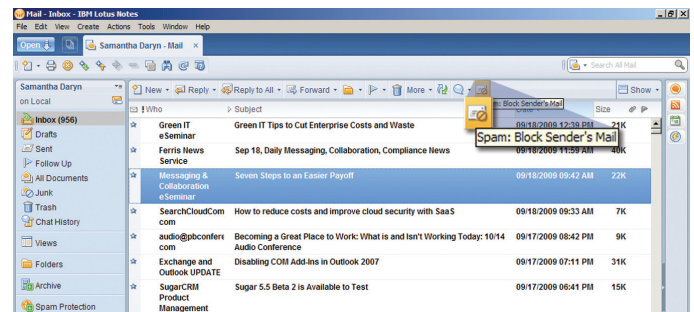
Mail - Inbox - IBM Lotus Notes

File Edit View Create Actions Tools Window Help

Open | Samantha Daryn - Mail ×

Search All Mail

Samantha Daryn
on Local

Inbox (956)
Drafts
Sent
Follow Up
All Documents
Junk
Trash
Chat History

Views

Folders

Archive

Spam Protection

New | Reply | Reply to All | Forward | More | Show

Block Sender's Mail

Spam: Block Sender's Mail

| Who | Subject | | Size |
|---|---|---|---|
| Green IT eSeminar | Green IT Tips to Cut Enterprise Costs and Waste | 09/18/2009 12:39 PM | 21K |
| Ferris News Service | Sep 18, Daily Messaging, Collaboration, Compliance News | 09/18/2009 11:59 AM | 40K |
| Messaging & Collaboration eSeminar | Seven Steps to an Easier Payoff | 09/18/2009 09:42 AM | 22K |
| SearchCloudCom com | How to reduce costs and improve cloud security with SaaS | 09/18/2009 09:33 AM | 7K |
| audio@pbconfere com | Becoming a Great Place to Work: What is and Isn't Working Today: 10/14 Audio Conference | 09/17/2009 08:42 PM | 9K |
| Exchange and Outlook UPDATE | Disabling COM Add-Ins in Outlook 2007 | 09/17/2009 07:11 PM | 31K |
| SugarCRM Product Management | Sugar 5.5 Beta 2 is Available to Test | 09/17/2009 06:41 PM | 15K |